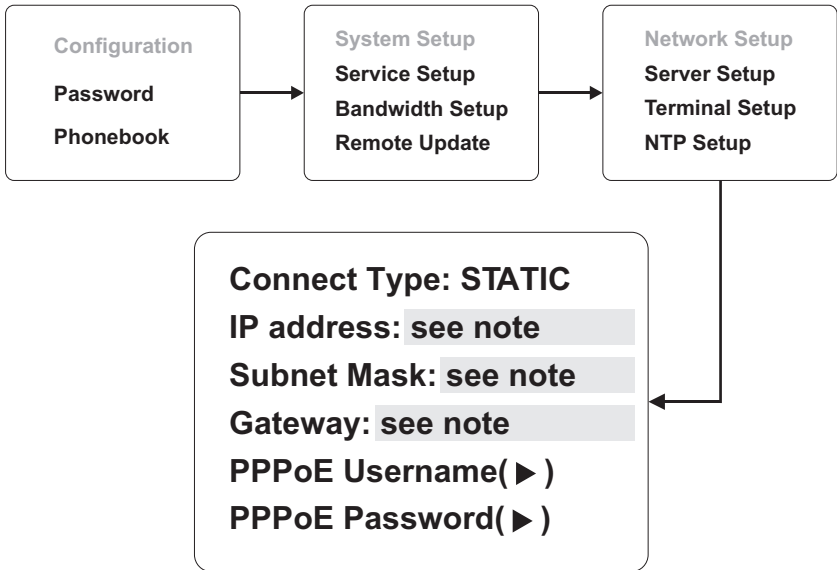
Configuration
Password
Phonebook

System Setup
Service Setup
Bandwidth Setup
Remote Update

Network Setup
Server Setup
Terminal Setup
NTP Setup

Connect Type: STATIC
IP address: see note
Subnet Mask: see note
Gateway: see note
PPPoE Username(▶)
PPPoE Password(▶)